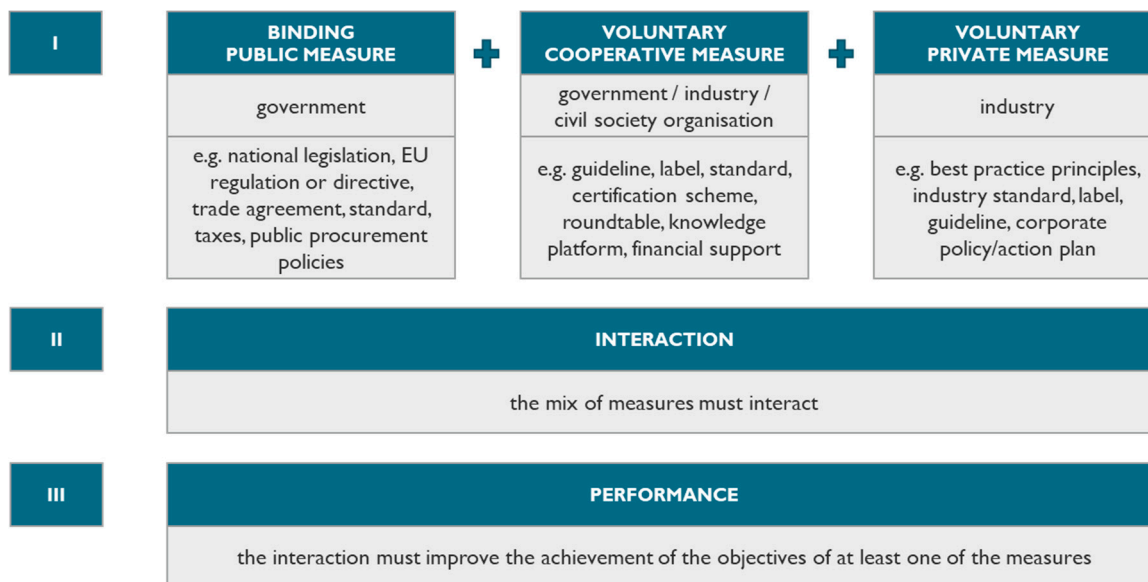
I

BINDING PUBLIC MEASURE

government

e.g. national legislation, EU regulation or directive, trade agreement, standard, taxes, public procurement policies

VOLUNTARY COOPERATIVE MEASURE

government / industry / civil society organisation

e.g. guideline, label, standard, certification scheme, roundtable, knowledge platform, financial support

VOLUNTARY PRIVATE MEASURE

industry

e.g. best practice principles, industry standard, label, guideline, corporate policy/action plan

II

INTERACTION

the mix of measures must interact

III

PERFORMANCE

the interaction must improve the achievement of the objectives of at least one of the measures